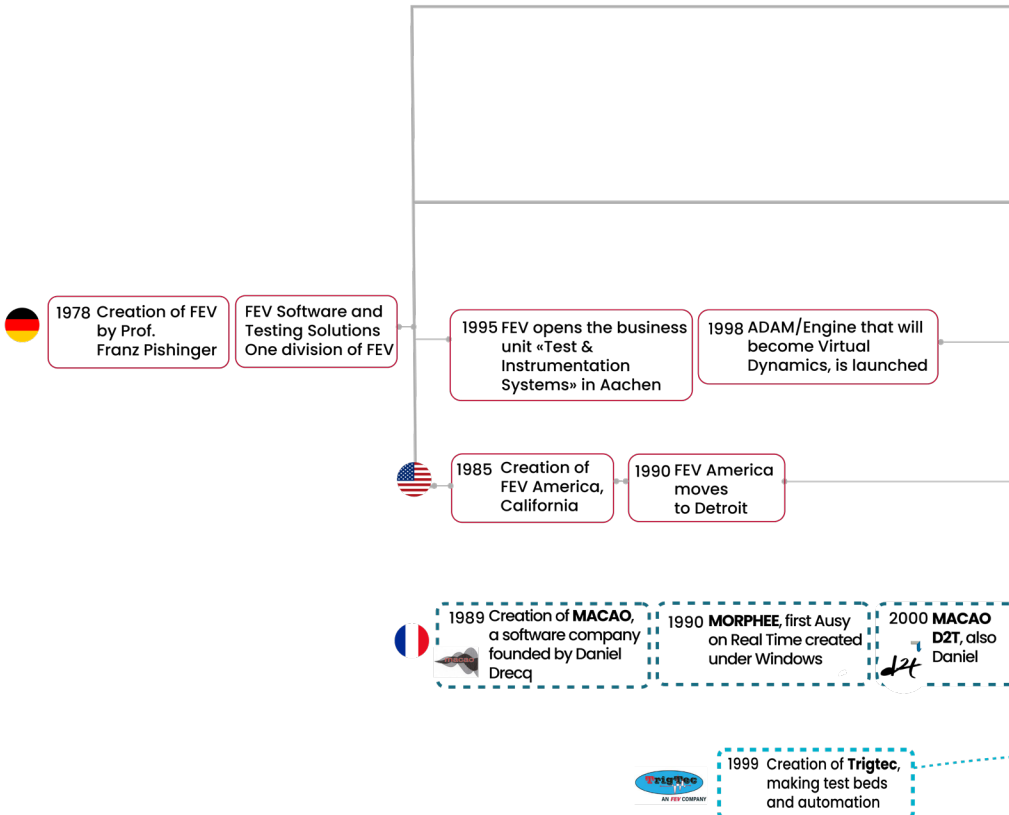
1978 Creation of FEV by Prof. Franz Pishinger

FEV Software and Testing Solutions One division of FEV

1995 FEV opens the business unit «Test & Instrumentation Systems» in Aachen

1998 ADAM/Engine that will become Virtual Dynamics, is launched

1985 Creation of FEV America, California

1990 FEV America moves to Detroit

1989 Creation of **MACAO**, a software company founded by Daniel Drecq

1990 **MORPHEE**, first Ausy on Real Time created under Windows

2000 **MACAO D2T**, also Daniel

1999 Creation of **Trigtec**, making test beds and automation

TrigTec
AN FEV COMPANY